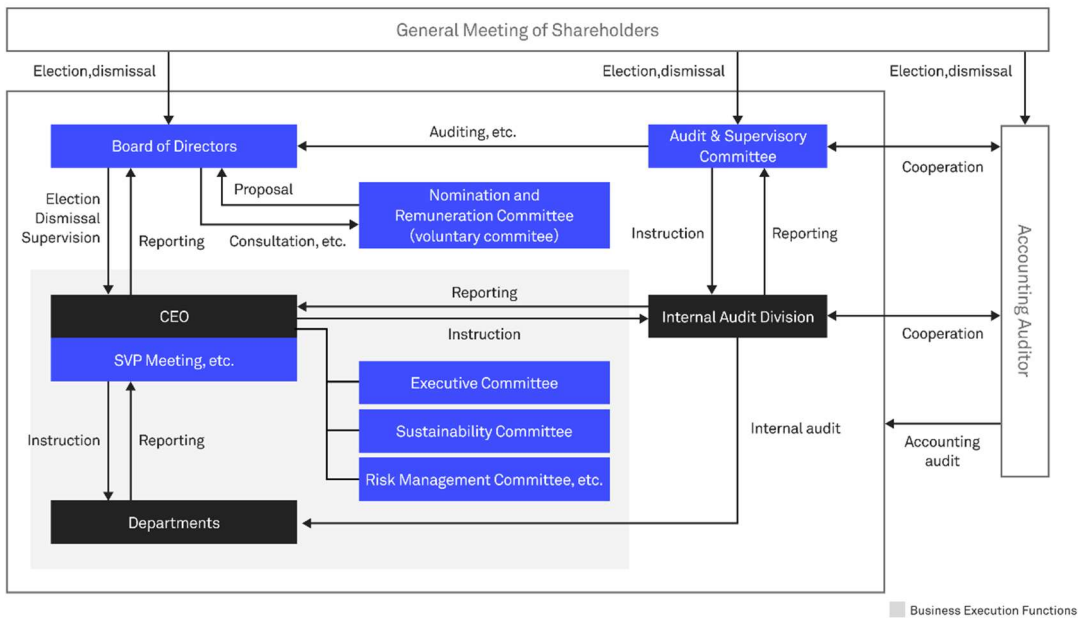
General Meeting of Shareholders

Election,dismissal

Election,dismissal

Election,dismissal

Board of Directors

Auditing, etc.

Audit & Supervisory Committee

Cooperation

Election Dismissal Supervision

Proposal

Nomination and Remuneration Committee (voluntary commitee)

Reporting

Consultation, etc.

Instruction

Reporting

Accounting Auditor

Reporting

CEO

Instruction

Internal Audit Division

Cooperation

SVP Meeting, etc.

Executive Committee

Instruction

Reporting

Sustainability Committee

Internal audit

Accounting audit

Risk Management Committee, etc.

Departments

Business Execution Functions